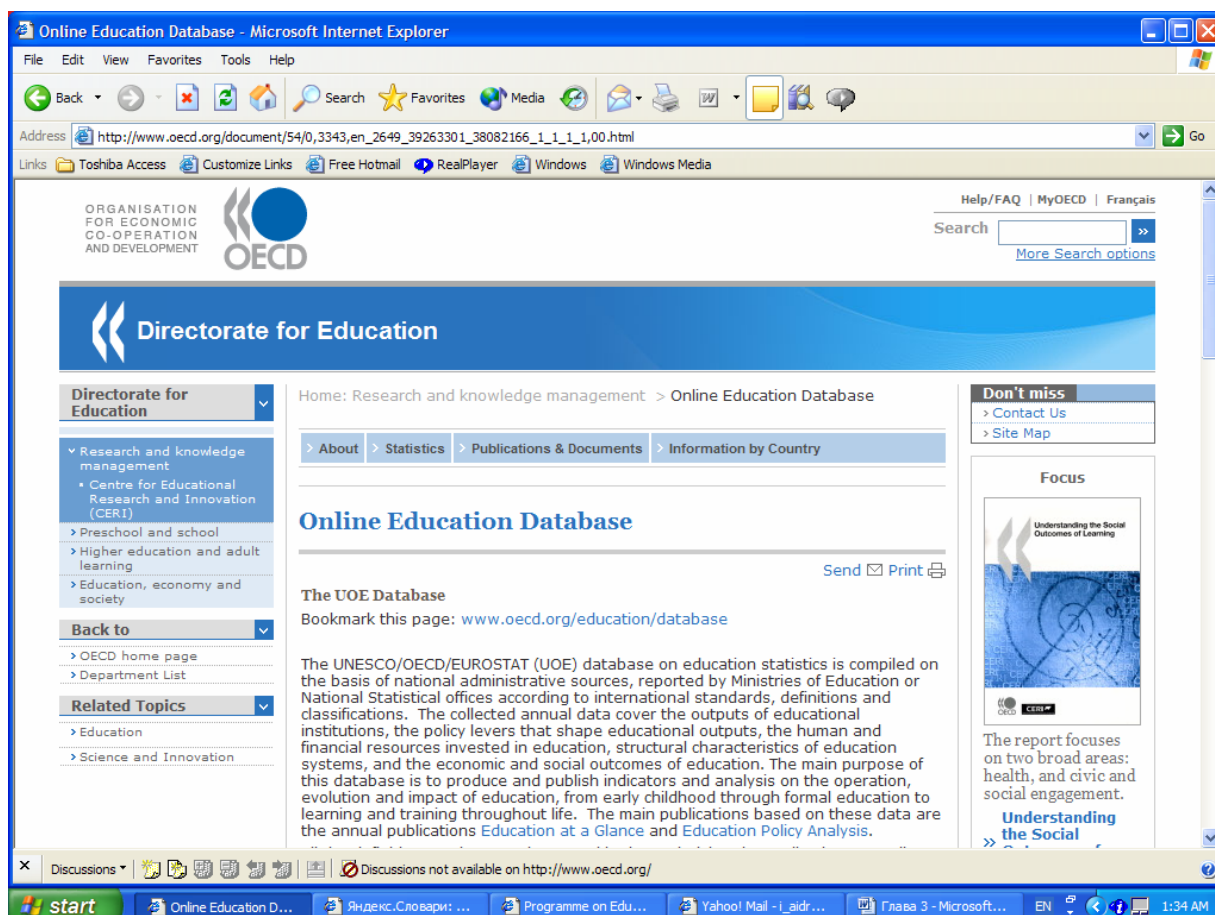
Online Education Database - Microsoft Internet Explorer

File Edit View Favorites Tools Help

Back Search Favorites Media

Address http://www.oecd.org/document/54/0,3343,en_2649_39263301_38082166_1_1_1_1,00.html Go

Links Toshiba Access Customize Links Free Hotmail RealPlayer Windows Windows Media

ORGANISATION FOR ECONOMIC CO-OPERATION AND DEVELOPMENT

OECD

Help/FAQ | MyOECD | Français

Search

More Search options

Directorate for Education

Directorate for Education

Research and knowledge management

Centre for Educational Research and Innovation (CERI)

Preschool and school

Higher education and adult learning

Education, economy and society

Back to

OECD home page

Department List

Related Topics

Education

Science and Innovation

Home: Research and knowledge management > Online Education Database

About | Statistics | Publications & Documents | Information by Country

Online Education Database

Send Print

The UOE Database

Bookmark this page: www.oecd.org/education/database

The UNESCO/OECD/EUROSTAT (UOE) database on education statistics is compiled on the basis of national administrative sources, reported by Ministries of Education or National Statistical offices according to international standards, definitions and classifications. The collected annual data cover the outputs of educational institutions, the policy levers that shape educational outputs, the human and financial resources invested in education, structural characteristics of education systems, and the economic and social outcomes of education. The main purpose of this database is to produce and publish indicators and analysis on the operation, evolution and impact of education, from early childhood through formal education to learning and training throughout life. The main publications based on these data are the annual publications Education at a Glance and Education Policy Analysis.

Don't miss

Contact Us

Site Map

Focus

Understanding the Social Outcomes of Learning

CERI

The report focuses on two broad areas: health, and civic and social engagement.

Understanding the Social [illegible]

Discussions Discussions not available on http://www.oecd.org/

start Online Education D... Яндекс.Словари: ... Programme on Edu... Yahoo! Mail - i_aidr... Глава 3 - Microsoft... EN 1:34 AM